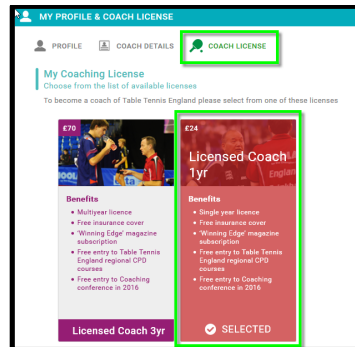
MY PROFILE & COACH LICENSE

PROFILE
COACH DETAILS
COACH LICENSE

My Coaching License
Choose from the list of available licenses
To become a coach of Table Tennis England please select from one of these licenses

£70
Benefits
• Multiyear licence
• Free insurance cover
• 'Winning Edge' magazine subscription
• Free entry to Table Tennis England regional CPD courses
• Free entry to Coaching conference in 2016
Licensed Coach 3yr

£24
Licensed Coach 1yr
Benefits
• Single year licence
• Free insurance cover
• 'Winning Edge' magazine subscription
• Free entry to Table Tennis England regional CPD courses
• Free entry to Coaching conference in 2016
SELECTED